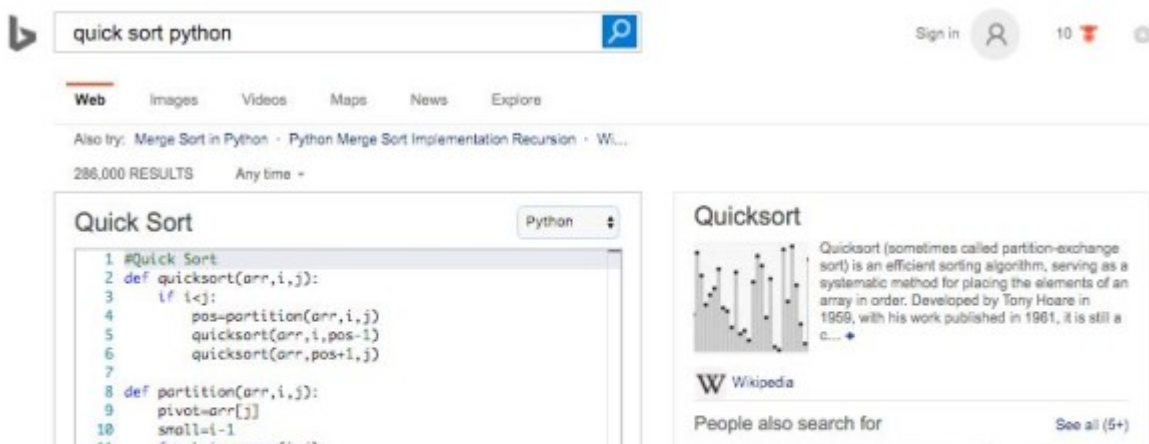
quick sort python

Sign in 10

Web Images Videos Maps News Explore

Also try: Merge Sort in Python · Python Merge Sort Implementation Recursion · Wi...

286,000 RESULTS Any time

Quick Sort

Python

1 #Quick Sort
2 def quicksort(arr,i,j):
3 if i<j:
4 pos=partition(arr,i,j)
5 quicksort(arr,i,pos-1)
6 quicksort(arr,pos+1,j)
7
8 def partition(arr,i,j):
9 pivot=arr[j]
10 small=i-1
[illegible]

Quicksort

Quicksort (sometimes called partition-exchange sort) is an efficient sorting algorithm, serving as a systematic method for placing the elements of an array in order. Developed by Tony Hoare in 1959, with his work published in 1961, it is still a c... +

W Wikipedia

People also search for

See all (5+)